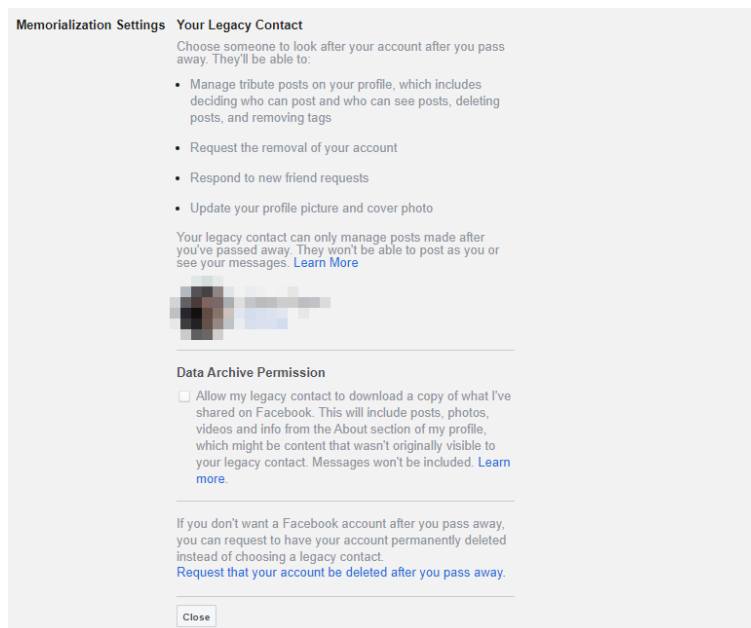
Memorialization Settings

Your Legacy Contact

Choose someone to look after your account after you pass away. They'll be able to:

- Manage tribute posts on your profile, which includes deciding who can post and who can see posts, deleting posts, and removing tags
- Request the removal of your account
- Respond to new friend requests
- Update your profile picture and cover photo

Your legacy contact can only manage posts made after you've passed away. They won't be able to post as you or see your messages. Learn More

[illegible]

Data Archive Permission

Allow my legacy contact to download a copy of what I've shared on Facebook. This will include posts, photos, videos and info from the About section of my profile, which might be content that wasn't originally visible to your legacy contact. Messages won't be included. Learn more.

If you don't want a Facebook account after you pass away, you can request to have your account permanently deleted instead of choosing a legacy contact.
Request that your account be deleted after you pass away.

Close